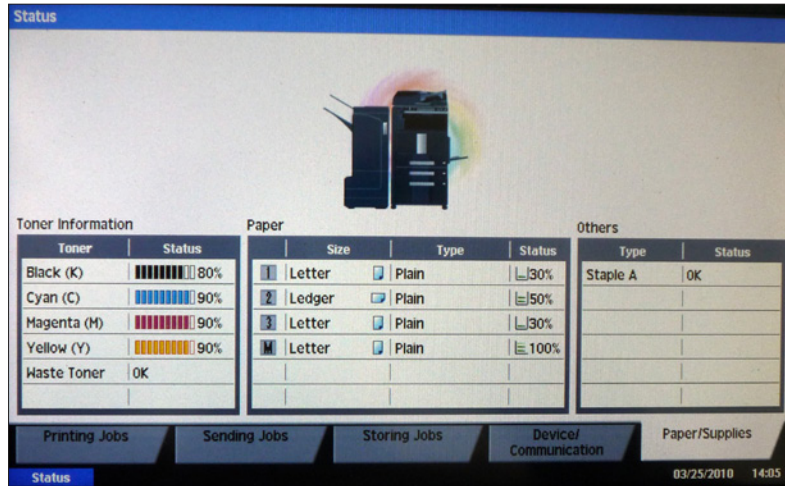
Status

Toner Information

| Toner | Status |
|---|---|
| Black (K) | 80% |
| Cyan (C) | 90% |
| Magenta (M) | 90% |
| Yellow (Y) | 90% |
| Waste Toner | OK |

Paper

| | Size | Type | Status |
|---|---|---|---|
| 1 | Letter | Plain | 30% |
| 2 | Ledger | Plain | 50% |
| 3 | Letter | Plain | 30% |
| M | Letter | Plain | 100% |

Others

| Type | Status |
|---|---|
| Staple A | OK |

Printing Jobs
Sending Jobs
Storing Jobs
Device/ Communication
Paper/Supplies

Status
03/25/2010 14:05